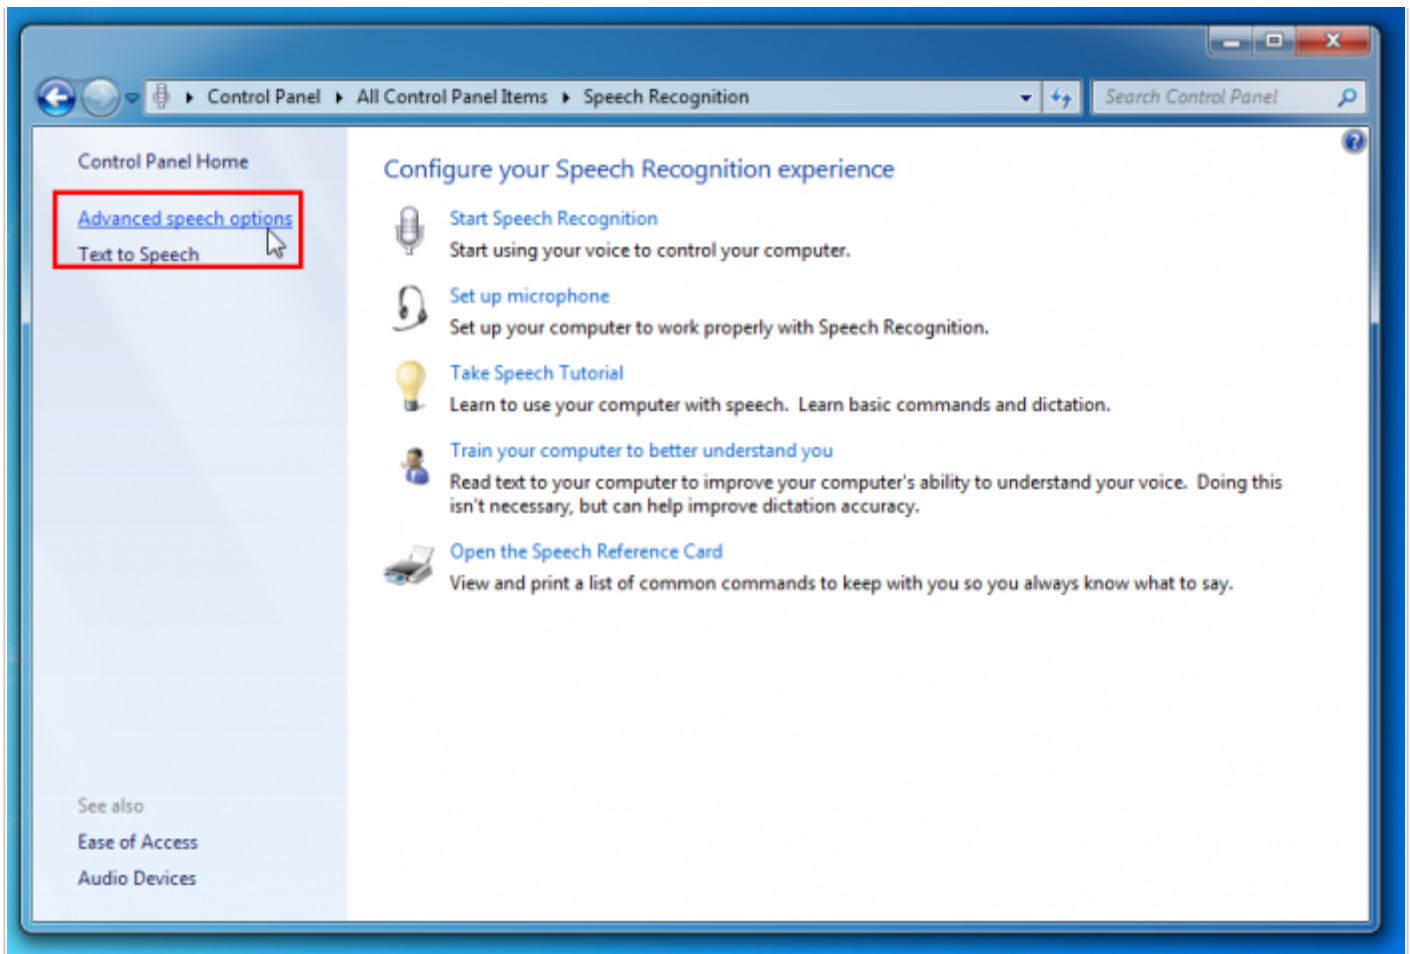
Control Panel ▸ All Control Panel Items ▸ Speech Recognition

Search Control Panel

Control Panel Home

Advanced speech options

Text to Speech

See also

Ease of Access

Audio Devices

Configure your Speech Recognition experience

Start Speech Recognition
Start using your voice to control your computer.

Set up microphone
Set up your computer to work properly with Speech Recognition.

Take Speech Tutorial
Learn to use your computer with speech. Learn basic commands and dictation.

Train your computer to better understand you
Read text to your computer to improve your computer's ability to understand your voice. Doing this isn't necessary, but can help improve dictation accuracy.

Open the Speech Reference Card
View and print a list of common commands to keep with you so you always know what to say.